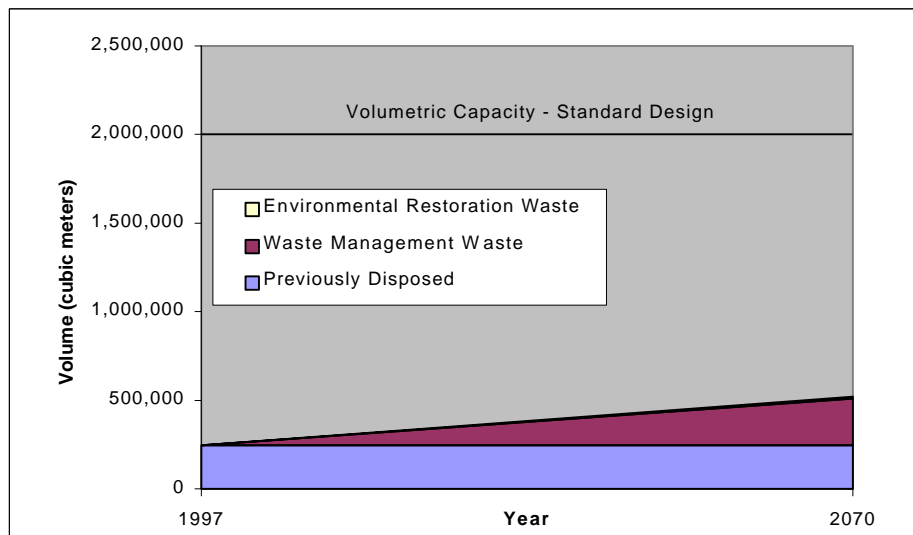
2,500,000

Volumetric Capacity - Standard Design

2,000,000

Environmental Restoration Waste

1,500,000

Waste Management Waste

Previously Disposed

1,000,000

500,000

0

Volume (cubic meters)

1997

Year

2070